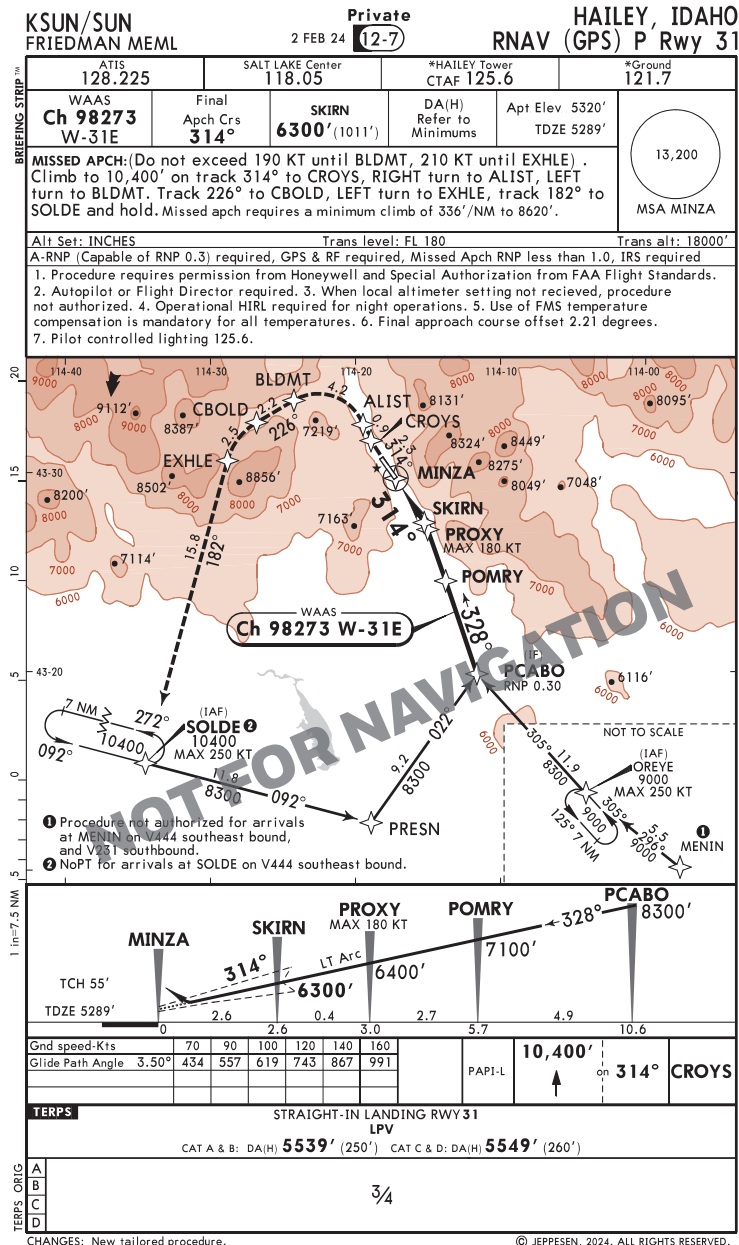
KSUN/SUN
FRIEDMAN MEML

Private
2 FEB 24 12-7

HAILEY, IDAHO
RNAV (GPS) P Rwy 31

BRIEFING STRIP™

| ATIS 128.225 | SALT LAKE Center 118.05 | *HAILEY Tower CTAF 125.6 | *Ground 121.7 |
|---|---|---|---|

| WAAS Ch 98273 W-31E | Final Apch Crs 314° | SKIRN 6300′ (1011′) | DA(H) Refer to Minimums | Apt Elev 5320′ TDZE 5289′ |
|---|---|---|---|---|

MISSED APCH: (Do not exceed 190 KT until BLDMT, 210 KT until EXHLE). Climb to 10,400′ on track 314° to CROYS, RIGHT turn to ALIST, LEFT turn to BLDMT. Track 226° to CBOLD, LEFT turn to EXHLE, track 182° to SOLDE and hold. Missed apch requires a minimum climb of 336′/NM to 8620′.

13,200
MSA MINZA

Alt Set: INCHES Trans level: FL 180 Trans alt: 18000′

A-RNP (Capable of RNP 0.3) required, GPS & RF required, Missed Apch RNP less than 1.0, IRS required

1. Procedure requires permission from Honeywell and Special Authorization from FAA Flight Standards. 2. Autopilot or Flight Director required. 3. When local altimeter setting not recieved, procedure not authorized. 4. Operational HIRL required for night operations. 5. Use of FMS temperature compensation is mandatory for all temperatures. 6. Final approach course offset 2.21 degrees. 7. Pilot controlled lighting 125.6.

114-40 114-30 114-20 114-10 114-00
20 15 10 5 0 5
43-30 43-20
BLDMT 4.2 ALIST CROYS 9112′ CBOLD 8387′ 2.5 2.2 226° 7219′ 0.9 8131′ 8324′ 8449′ 8095′ 2.3 EXHLE 8502′ 8856′ MINZA 8275′ 8049′ 7048′ 8200′ 314° 7163′ SKIRN PROXY MAX 180 KT 15.8 182° 7114′ POMRY 9000 8000 7000 6000
WAAS Ch 98273 W-31E
328° (IF) PCABO RNP 0.30 6116′
NOT FOR NAVIGATION
7 NM 272° (IAF) SOLDE 2 10400 MAX 250 KT 092° 10400 11.8 8300 092° 022° 9.2 8300 PRESN
NOT TO SCALE 305° 11.9 8300 (IAF) OREYE 9000 MAX 250 KT 305° 9000 125° 7 NM 5.5 296° 9000 1 MENIN
1 Procedure not authorized for arrivals at MENIN on V444 southeast bound, and V231 southbound.
2 NoPT for arrivals at SOLDE on V444 southeast bound.

1 in=7.5 NM
MINZA SKIRN PROXY MAX 180 KT POMRY PCABO 8300′ 328° 7100′ 6400′ LT Arc 314° 6300′ TCH 55′ TDZE 5289′
0 2.6 2.6 0.4 3.0 2.7 5.7 4.9 10.6

| Gnd speed-Kts | 70 | 90 | 100 | 120 | 140 | 160 |
|---|---|---|---|---|---|---|
| Glide Path Angle 3.50° | 434 | 557 | 619 | 743 | 867 | 991 |

PAPI-L 10,400′ on 314° CROYS

TERPS
STRAIGHT-IN LANDING RWY 31
LPV
CAT A & B: DA(H) 5539′ (250′) CAT C & D: DA(H) 5549′ (260′)
TERPS ORIG
A B C D
3/4

CHANGES: New tailored procedure. © JEPPESEN, 2024. ALL RIGHTS RESERVED.